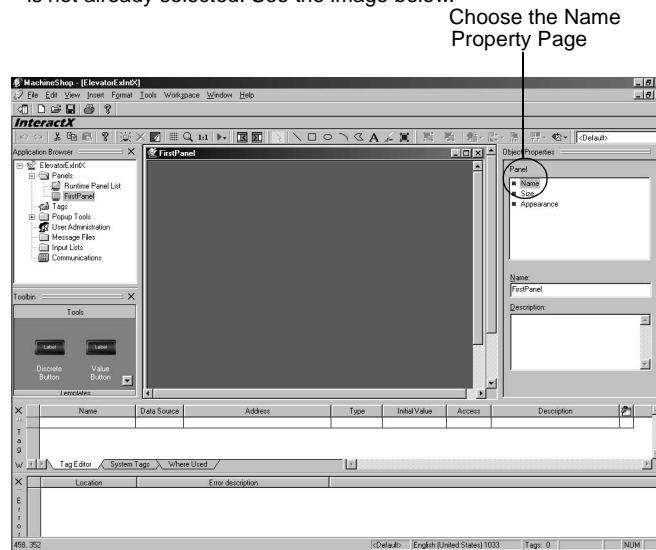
is not already selected. See the image below.

Choose the Name Property Page

MachineShop - [ElevatorExIntX]
File Edit View Insert Format Tools Workspace Window Help
InteractX
<Default>
Application Browser
ElevatorExIntX
Panels
Runtime Panel List
FirstPanel
Tags
Popup Tools
User Administration
Message Files
Input Lists
Communications
FirstPanel
Object Properties
Panel
Name
Size
Appearance
Name:
FirstPanel
Description:
Toolbin
Tools
Label
Label
Discrete Button
Value Button
Templates
| Name | Data Source | Address | Type | Initial Value | Access | Description |
|---|---|---|---|---|---|---|
| | | | | | | |
Tag Editor
System Tags
Where Used
| Location | Error description |
|---|---|
| | |
458, 352
<Default>
English (United States) 1033
Tags: 0
NUM